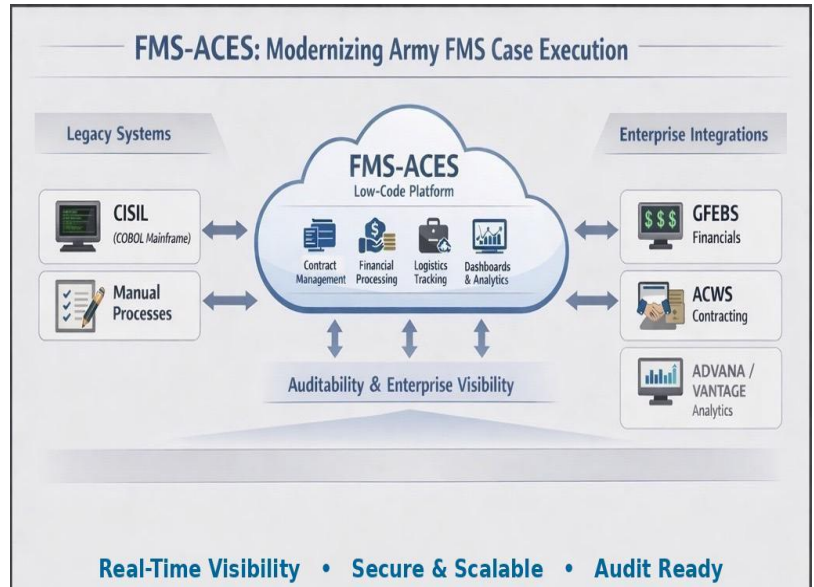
FMS-ACES: Modernizing Army FMS Case Execution

Legacy Systems

CISIL
(COBOL Mainframe)

Manual Processes

FMS-ACES
Low-Code Platform

Contract Management

Financial Processing

Logistics Tracking

Dashboards & Analytics

Auditability & Enterprise Visibility

Enterprise Integrations

$$$

GFEBS
Financials

ACWS
Contracting

ADVANA / VANTAGE
Analytics

Real-Time Visibility • Secure & Scalable • Audit Ready